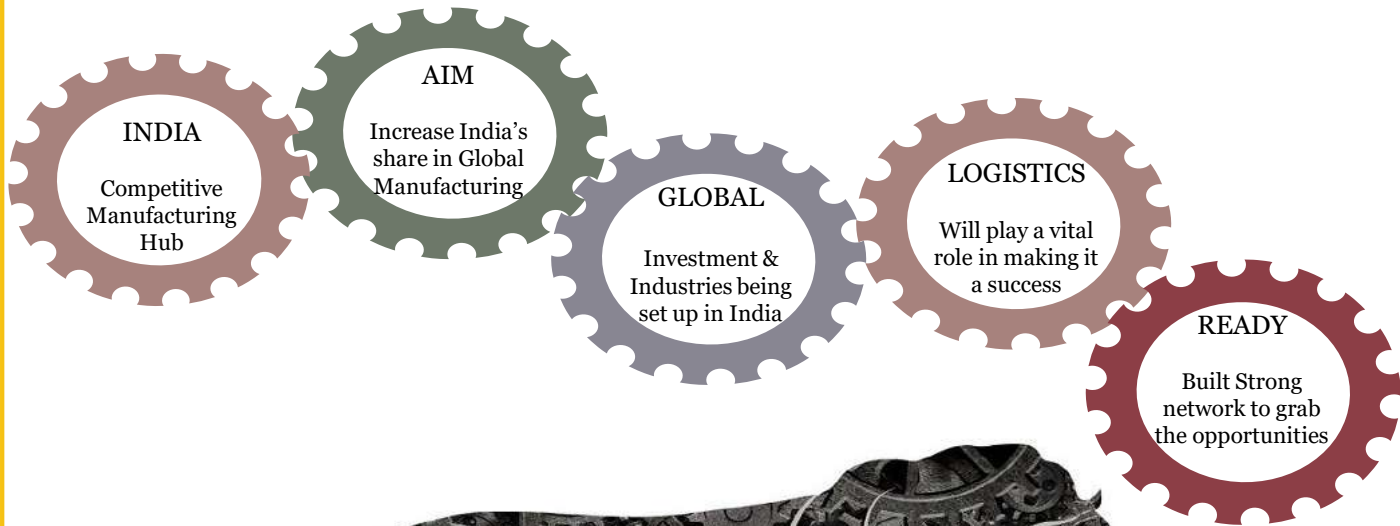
INDIA

Competitive Manufacturing Hub

AIM

Increase India's share in Global Manufacturing

GLOBAL

Investment & Industries being set up in India

LOGISTICS

Will play a vital role in making it a success

READY

Built Strong network to grab the opportunities